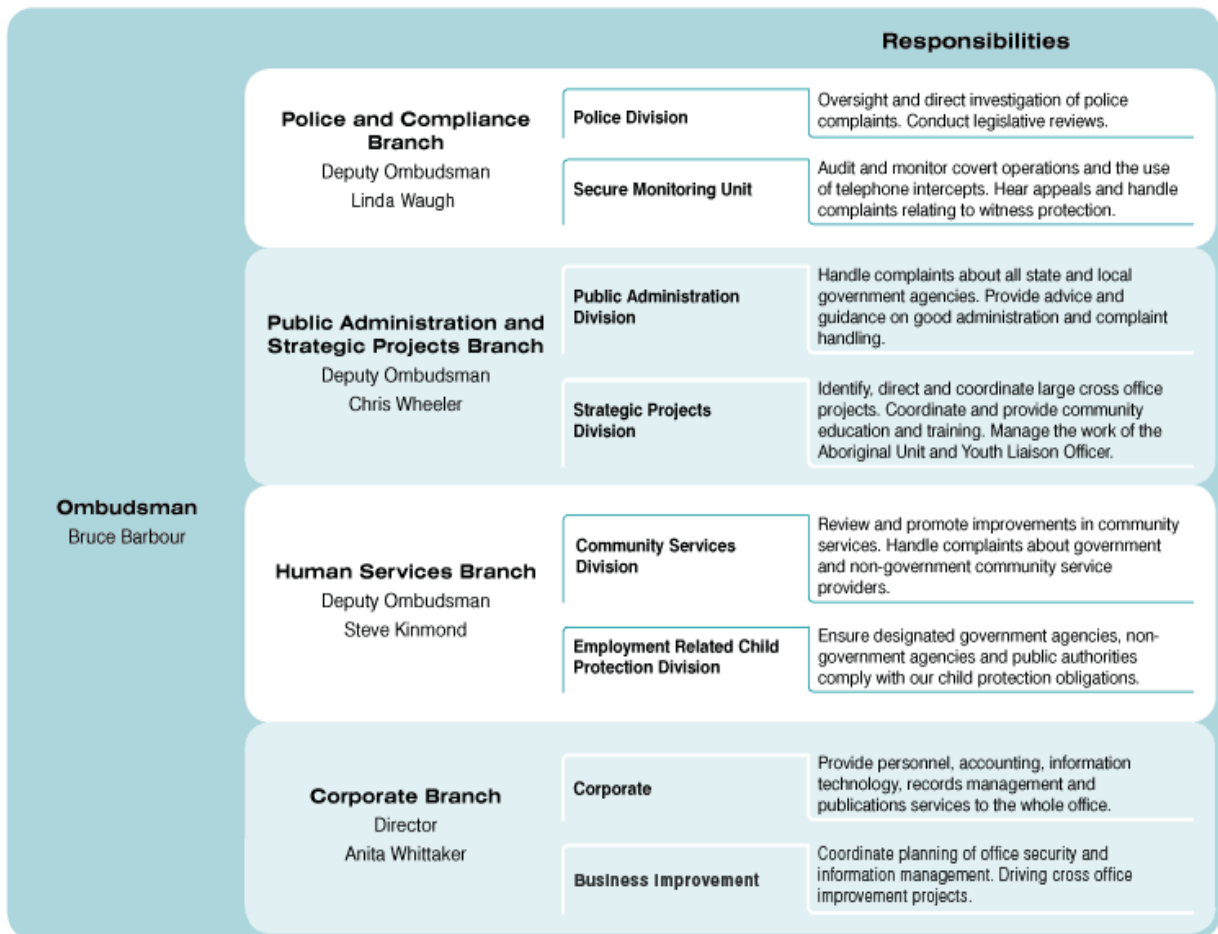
Responsibilities

Ombudsman
Bruce Barbour

Police and Compliance Branch
Deputy Ombudsman
Linda Waugh

Police Division
Oversight and direct investigation of police complaints. Conduct legislative reviews.

Secure Monitoring Unit
Audit and monitor covert operations and the use of telephone intercepts. Hear appeals and handle complaints relating to witness protection.

Public Administration and Strategic Projects Branch
Deputy Ombudsman
Chris Wheeler

Public Administration Division
Handle complaints about all state and local government agencies. Provide advice and guidance on good administration and complaint handling.

Strategic Projects Division
Identify, direct and coordinate large cross office projects. Coordinate and provide community education and training. Manage the work of the Aboriginal Unit and Youth Liaison Officer.

Human Services Branch
Deputy Ombudsman
Steve Kinmond

Community Services Division
Review and promote improvements in community services. Handle complaints about government and non-government community service providers.

Employment Related Child Protection Division
Ensure designated government agencies, non-government agencies and public authorities comply with our child protection obligations.

Corporate Branch
Director
Anita Whittaker

Corporate
Provide personnel, accounting, information technology, records management and publications services to the whole office.

Business Improvement
Coordinate planning of office security and information management. Driving cross office improvement projects.